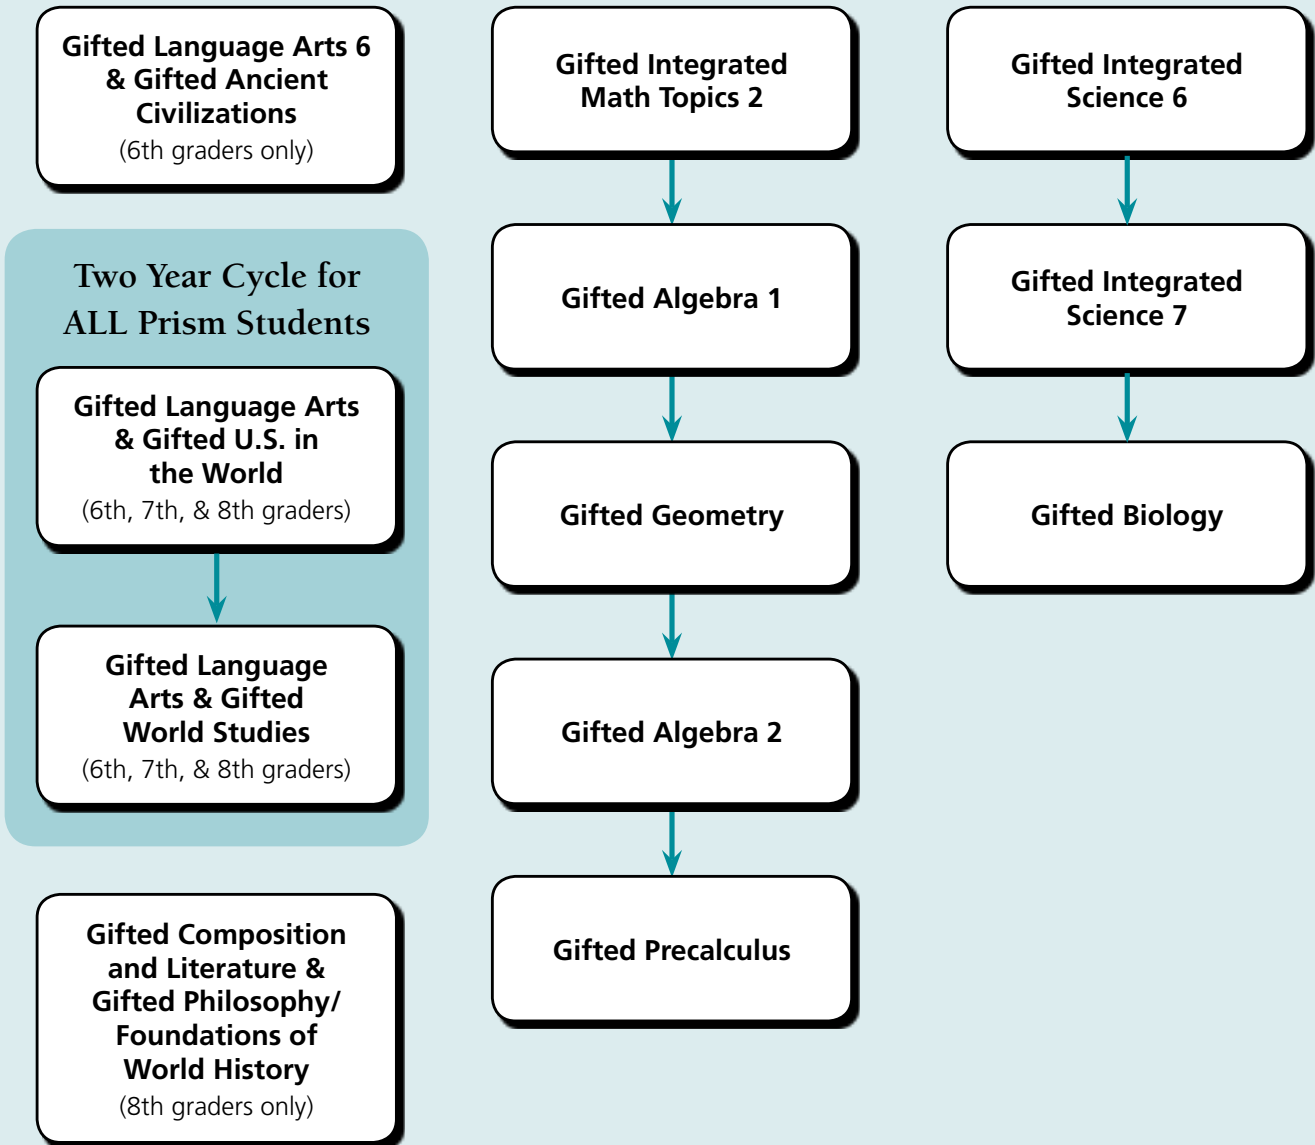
Gifted Language Arts 6 & Gifted Ancient Civilizations
(6th graders only)

Two Year Cycle for ALL Prism Students

Gifted Language Arts & Gifted U.S. in the World
(6th, 7th, & 8th graders)

Gifted Language Arts & Gifted World Studies
(6th, 7th, & 8th graders)

Gifted Composition and Literature & Gifted Philosophy/ Foundations of World History
(8th graders only)

Gifted Integrated Math Topics 2

Gifted Algebra 1

Gifted Geometry

Gifted Algebra 2

Gifted Precalculus

Gifted Integrated Science 6

Gifted Integrated Science 7

Gifted Biology